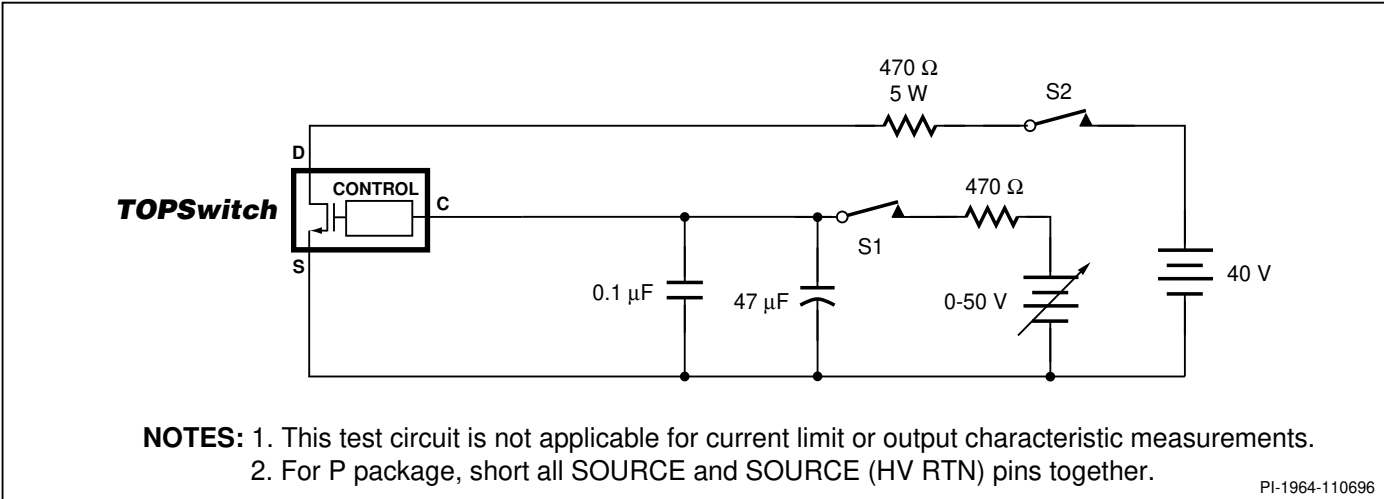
470 Ω
5 W

S2

D

CONTROL

TOPSwitch

C

470 Ω

S

S1

0.1 μF

47 μF

0-50 V

40 V

NOTES: 1. This test circuit is not applicable for current limit or output characteristic measurements.
2. For P package, short all SOURCE and SOURCE (HV RTN) pins together.

PI-1964-110696